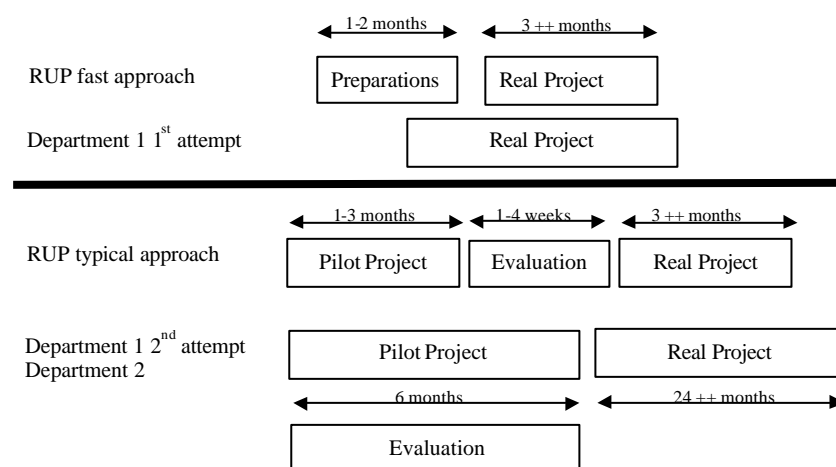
1-2 months

3 ++ months

RUP fast approach

Preparations

Real Project

Department 1 1$^{st}$ attempt

Real Project

1-3 months

1-4 weeks

3 ++ months

RUP typical approach

Pilot Project

Evaluation

Real Project

Department 1 2$^{nd}$ attempt
Department 2

Pilot Project

Real Project

6 months

24 ++ months

Evaluation